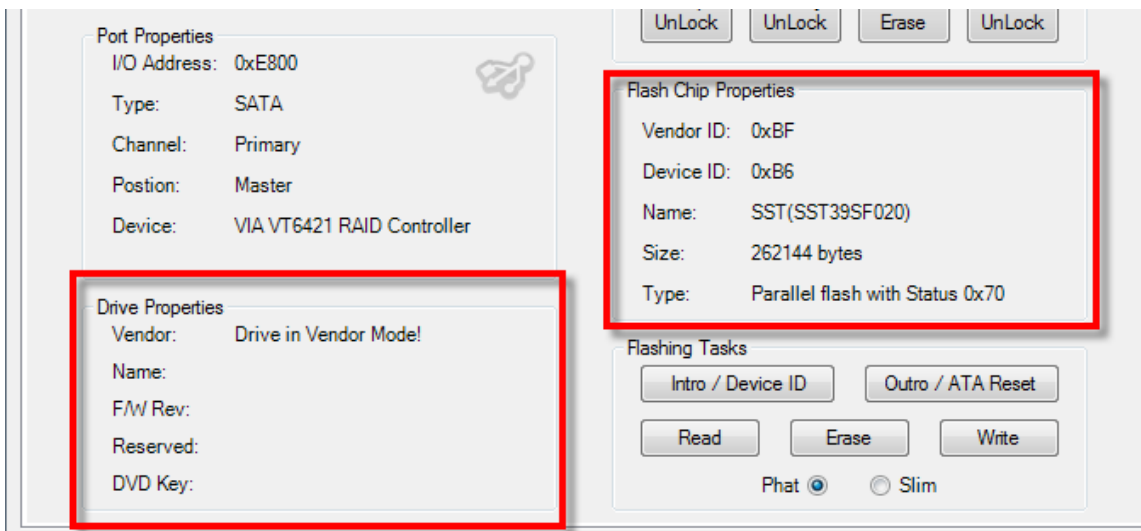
UnLock UnLock Erase UnLock

Port Properties
I/O Address: 0xE800
Type: SATA
Channel: Primary
Postion: Master
Device: VIA VT6421 RAID Controller

Flash Chip Properties
Vendor ID: 0xBF
Device ID: 0xB6
Name: SST(SST39SF020)
Size: 262144 bytes
Type: Parallel flash with Status 0x70

Drive Properties
Vendor: Drive in Vendor Mode!
Name:
F/W Rev:
Reserved:
DVD Key:

Flashing Tasks
Intro / Device ID
Outro / ATA Reset
Read
Erase
Write
Phat
Slim